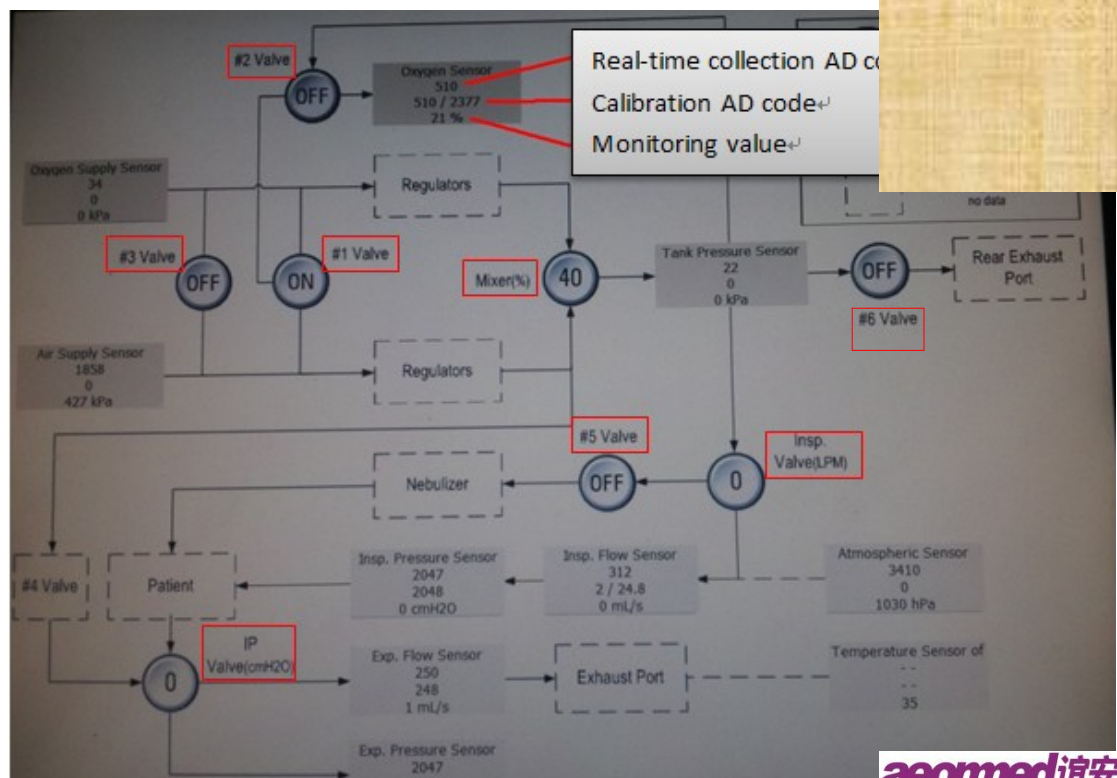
#2 Valve

OFF

Oxygen Sensor
510
510 / 2377
21 %

Real-time collection AD c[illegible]

Calibration AD code

Monitoring value

Oxygen Supply Sensor
34
0
0 kPa

Regulators

no data

#3 Valve

OFF

ON

#1 Valve

Mixer(%)

40

Tank Pressure Sensor
22
0
0 kPa

OFF

Rear Exhaust Port

#6 Valve

Air Supply Sensor
1858
0
427 kPa

Regulators

#5 Valve

Insp. Valve(LPM)

Nebulizer

OFF

0

#4 Valve

Patient

Insp. Pressure Sensor
2047
2048
0 cmH2O

Insp. Flow Sensor
312
2 / 24.8
0 mL/s

Atmospheric Sensor
3410
0
1030 hPa

IP Valve(cmH2O)

0

Exp. Flow Sensor
250
248
1 mL/s

Exhaust Port

Temperature Sensor of
- -
- -
35

Exp. Pressure Sensor
2047

aeonmed谊安